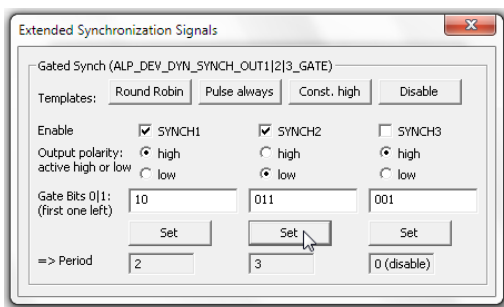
Extended Synchronization Signals

Gated Synch (ALP_DEV_DYN_SYNCH_OUT1|2|3_GATE)

Templates: Round Robin Pulse always Const. high Disable

| | | | |
|---|---|---|---|
| Enable | ☑ SYNCH1 | ☑ SYNCH2 | ☐ SYNCH3 |
| Output polarity: active high or low | ◉ high ○ low | ○ high ◉ low | ◉ high ○ low |
| Gate Bits 0\|1: (first one left) | 10 | 011 | 001 |
| | Set | Set | Set |
| => Period | 2 | 3 | 0 (disable) |